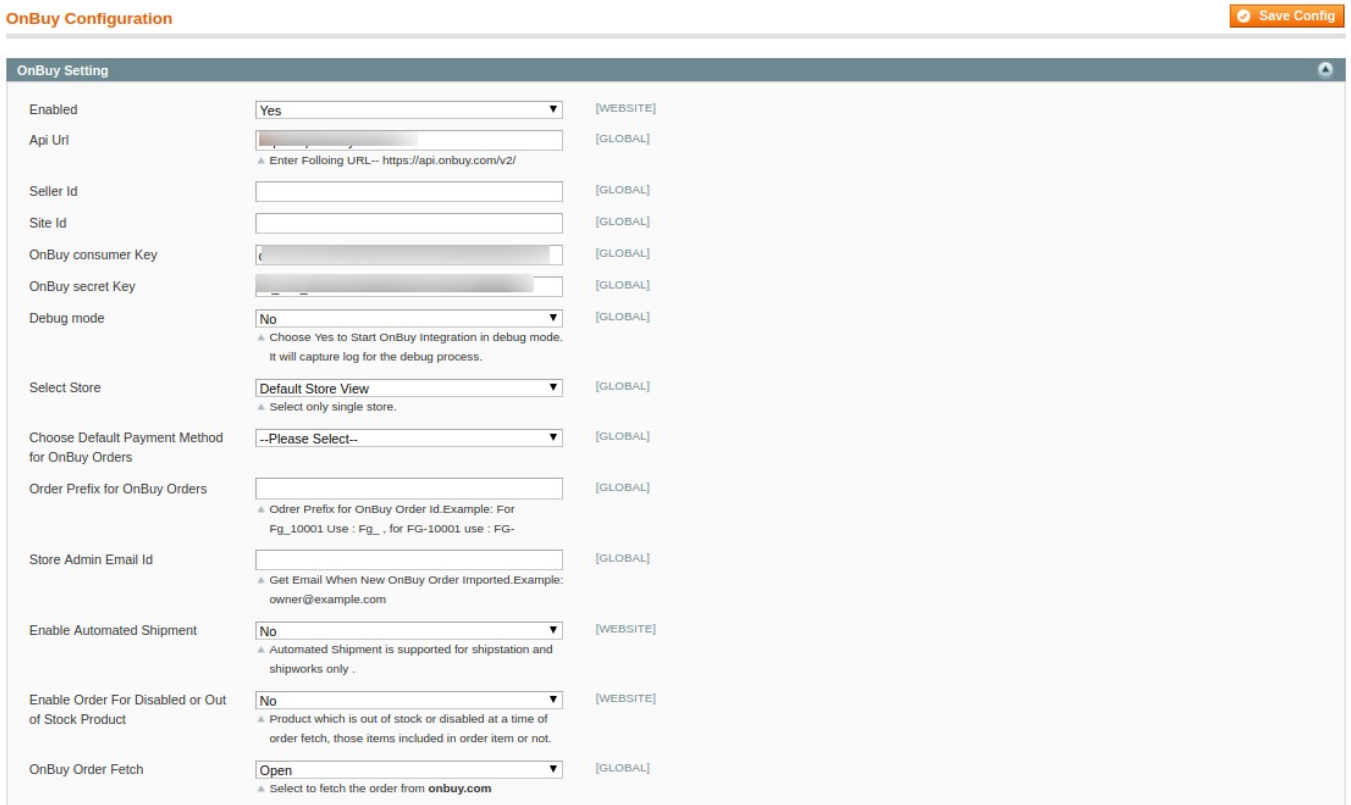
OnBuy Configuration

Save Config

OnBuy Setting

Enabled | Yes | [WEBSITE]

Api Url | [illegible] | [GLOBAL]
Enter Folloing URL-- https://api.onbuy.com/v2/

Seller Id | [GLOBAL]

Site Id | [GLOBAL]

OnBuy consumer Key | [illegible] | [GLOBAL]

OnBuy secret Key | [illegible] | [GLOBAL]

Debug mode | No | [GLOBAL]
Choose Yes to Start OnBuy Integration in debug mode. It will capture log for the debug process.

Select Store | Default Store View | [GLOBAL]
Select only single store.

Choose Default Payment Method for OnBuy Orders | --Please Select-- | [GLOBAL]

Order Prefix for OnBuy Orders | [GLOBAL]
Odrer Prefix for OnBuy Order Id.Example: For Fg_10001 Use : Fg_ , for FG-10001 use : FG-

Store Admin Email Id | [GLOBAL]
Get Email When New OnBuy Order Imported.Example: owner@example.com

Enable Automated Shipment | No | [WEBSITE]
Automated Shipment is supported for shipstation and shipworks only .

Enable Order For Disabled or Out of Stock Product | No | [WEBSITE]
Product which is out of stock or disabled at a time of order fetch, those items included in order item or not.

OnBuy Order Fetch | Open | [GLOBAL]
Select to fetch the order from onbuy.com